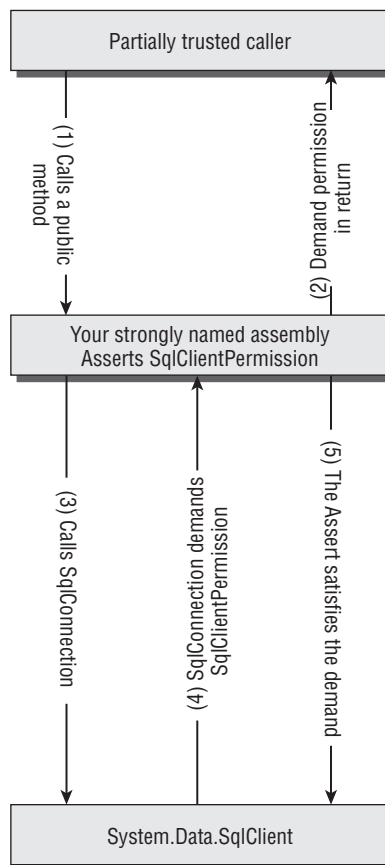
Partially trusted caller

(1) Calls a public method

(2) Demand permission in return

Your strongly named assembly
Asserts SqlClientPermission

(3) Calls SqlConnection

(4) SqlConnection demands SqlClientPermission

(5) The Assert satisfies the demand

System.Data.SqlClient